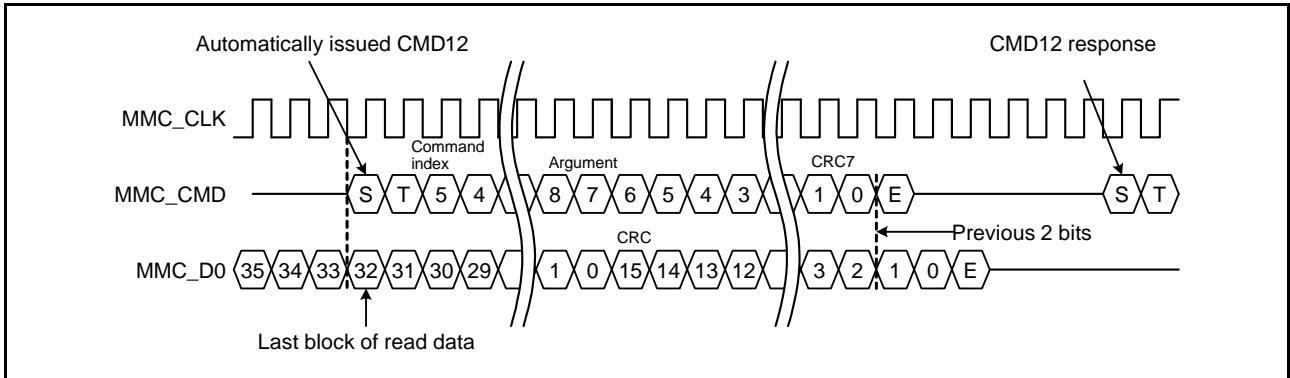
Automatically issued CMD12

CMD12 response

MMC_CLK

Command index

Argument

CRC7

MMC_CMD

S T 5 4 8 7 6 5 4 3 1 0 E S T

CRC

Previous 2 bits

MMC_D0

35 34 33 32 31 30 29 1 0 15 14 13 12 3 2 1 0 E

Last block of read data